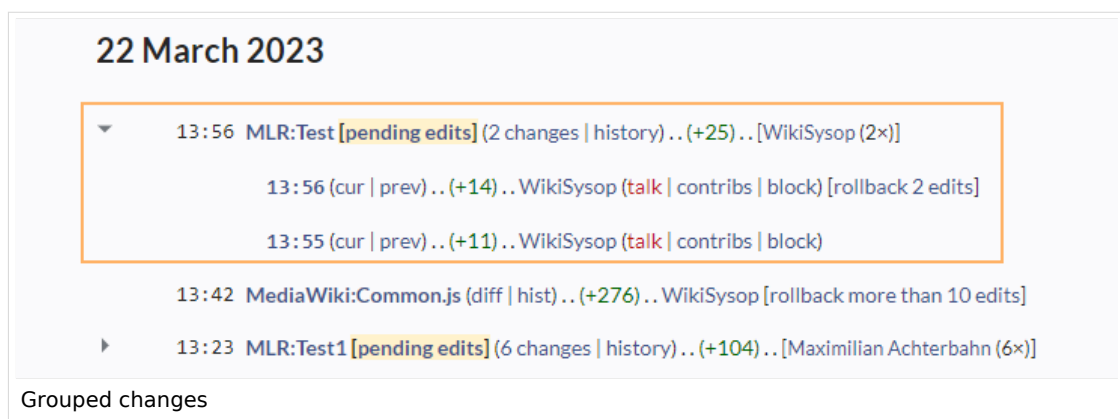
22 March 2023

13:56 MLR:Test [pending edits] (2 changes | history) . . (+25) . . [WikiSysop (2×)]

13:56 (cur | prev) . . (+14) . . WikiSysop (talk | contribs | block) [rollback 2 edits]

13:55 (cur | prev) . . (+11) . . WikiSysop (talk | contribs | block)

13:42 MediaWiki:Common.js (diff | hist) . . (+276) . . WikiSysop [rollback more than 10 edits]

13:23 MLR:Test1 [pending edits] (6 changes | history) . . (+104) . . [Maximilian Achterbahn (6×)]

Grouped changes